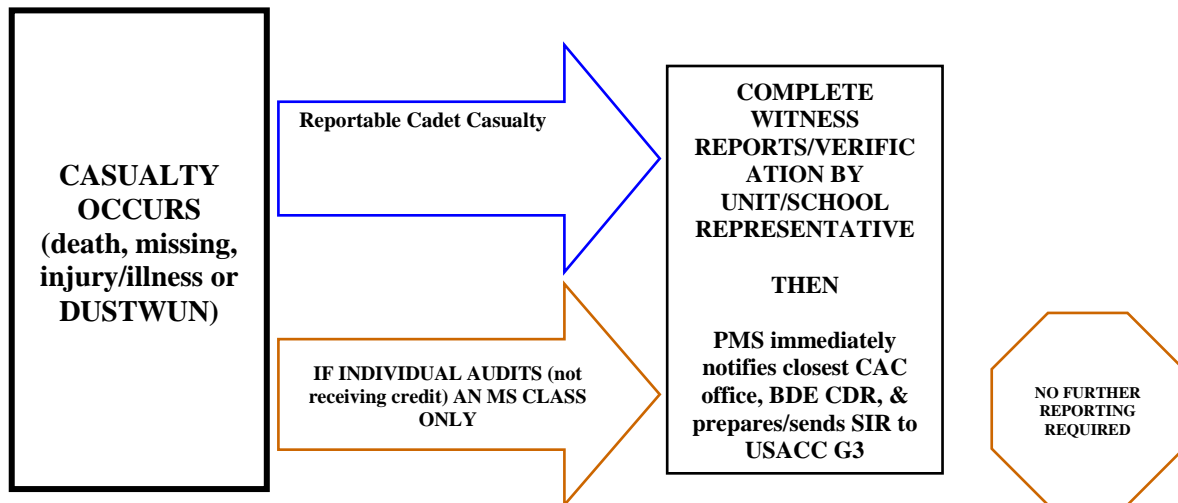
CASUALTY OCCURS (death, missing, injury/illness or DUSTWUN)

Reportable Cadet Casualty

IF INDIVIDUAL AUDITS (not receiving credit) AN MS CLASS ONLY

COMPLETE WITNESS REPORTS/VERIFICATION BY UNIT/SCHOOL REPRESENTATIVE

THEN

PMS immediately notifies closest CAC office, BDE CDR, & prepares/sends SIR to USACC G3

NO FURTHER REPORTING REQUIRED